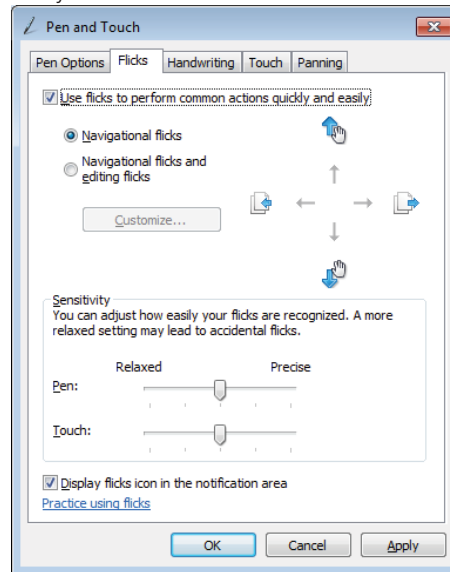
Pen and Touch

Pen Options | Flicks | Handwriting | Touch | Panning

Use flicks to perform common actions quickly and easily

Navigational flicks

Navigational flicks and editing flicks

Customize...

Sensitivity
You can adjust how easily your flicks are recognized. A more relaxed setting may lead to accidental flicks.

Relaxed Precise

Pen:

Touch:

Display flicks icon in the notification area

Practice using flicks

OK Cancel Apply